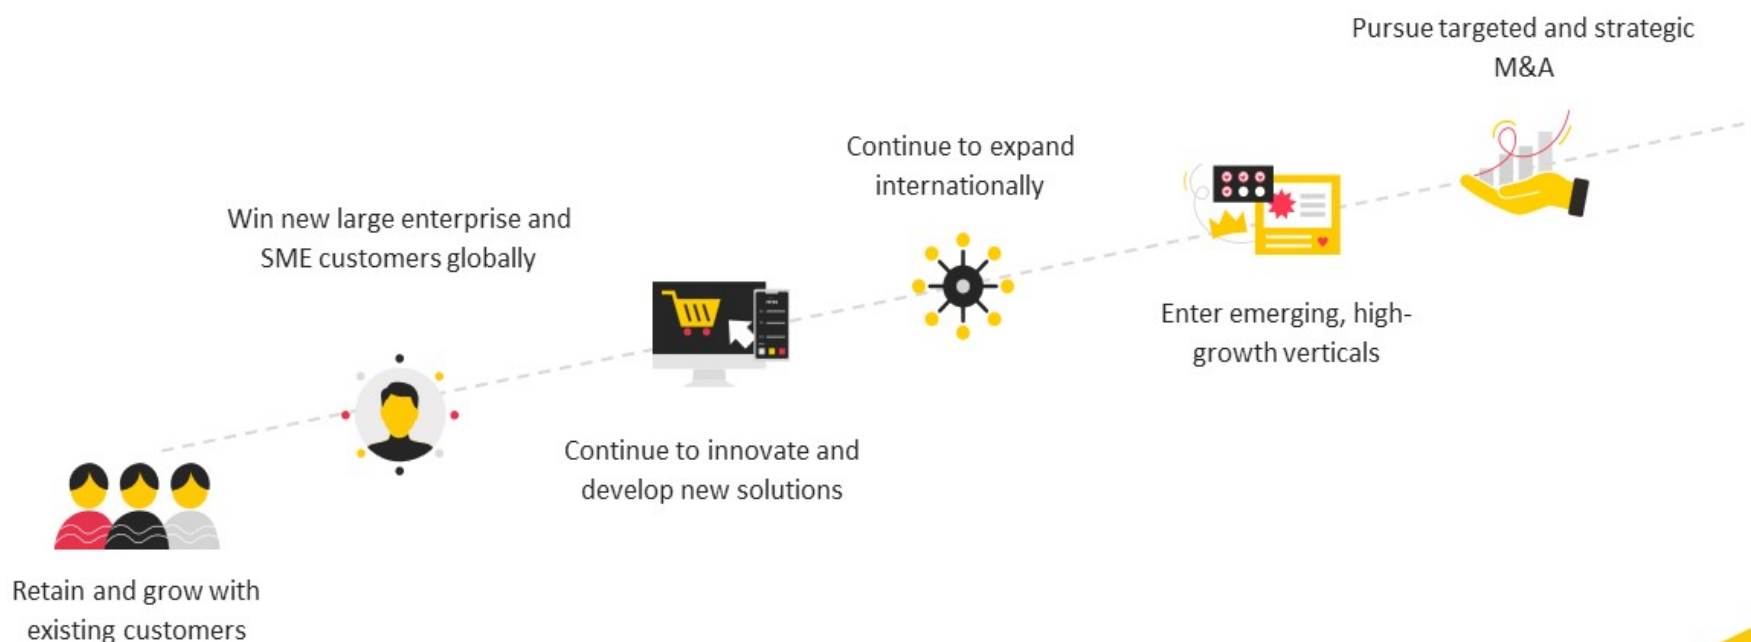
Retain and grow with existing customers

Win new large enterprise and SME customers globally

Continue to innovate and develop new solutions

Continue to expand internationally

Enter emerging, high-growth verticals

Pursue targeted and strategic M&A